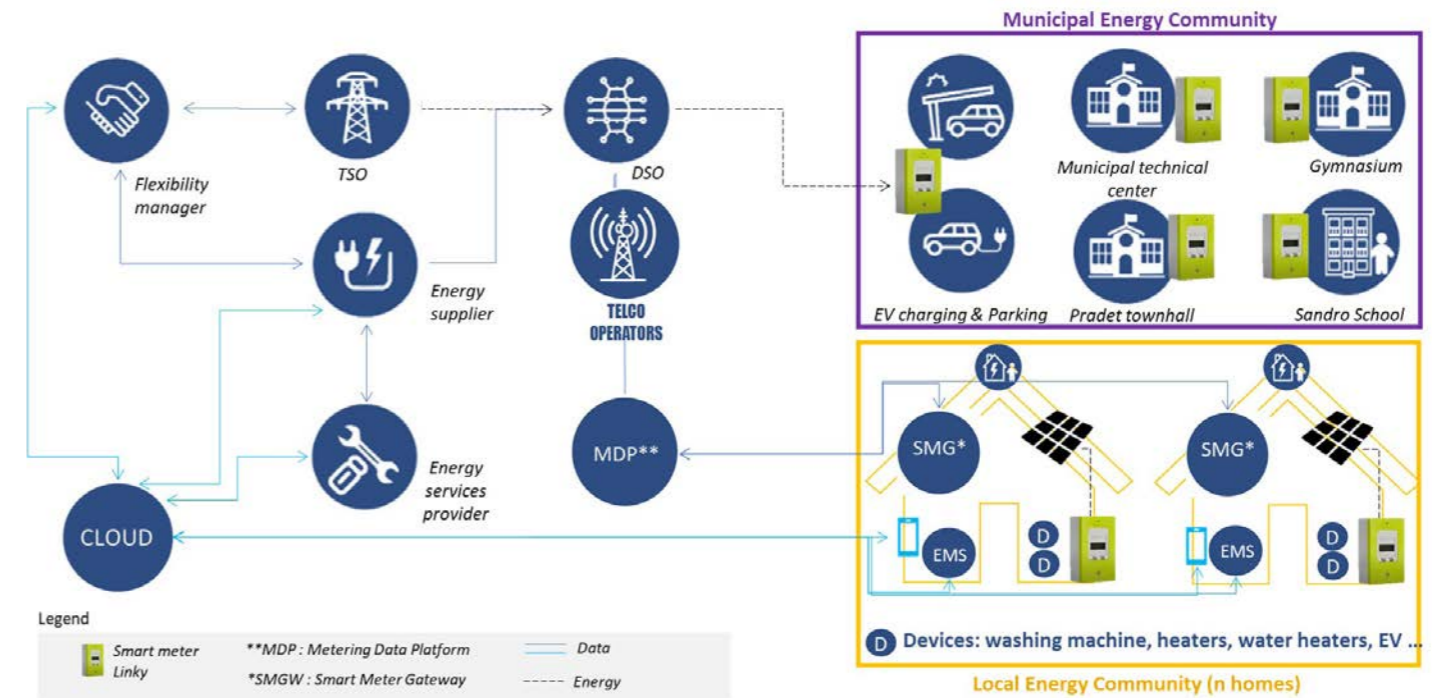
Municipal Energy Community

Flexibility manager

TSO

DSO

Municipal technical center

Gymnasium

Energy supplier

TELCO OPERATORS

EV charging & Parking

Pradet townhall

Sandro School

MDP**

SMG*

SMG*

Energy services provider

CLOUD

EMS

D

D

EMS

D

D

D Devices: washing machine, heaters, water heaters, EV ...

Local Energy Community (n homes)

Legend

Smart meter Linky

**MDP : Metering Data Platform

*SMGW : Smart Meter Gateway

Data

Energy